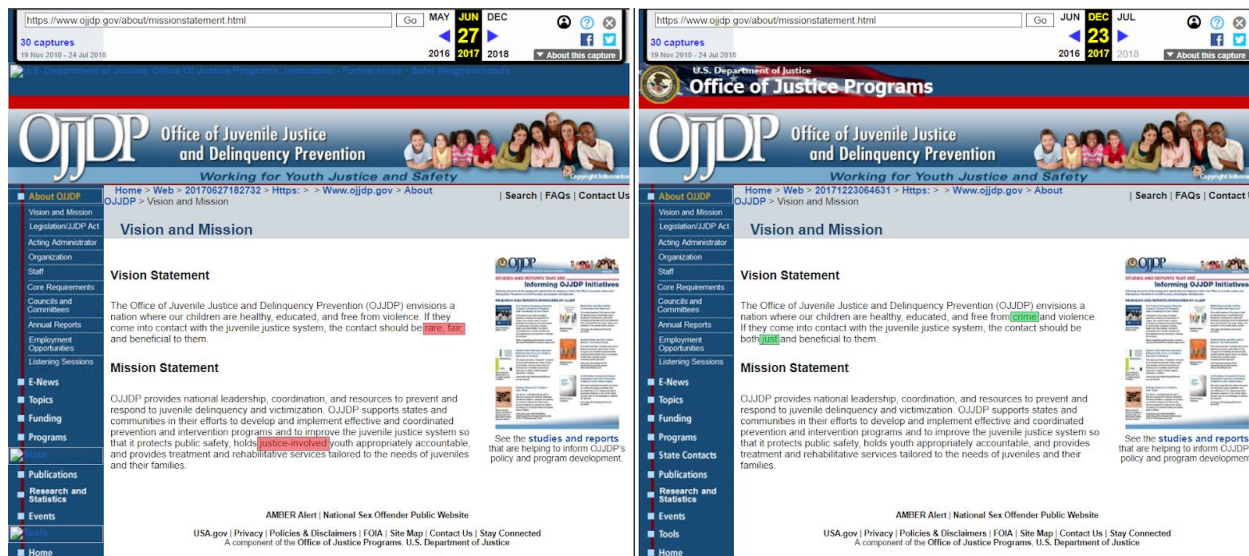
https://www.ojjdp.gov/about/missionstatement.html Go MAY JUN DEC
30 captures
19 Nov 2010 - 24 Jul 2018
2016 27 2017 2018
About this capture

U.S. Department of Justice, Office Of Justice Programs, Innovation - Partnerships - Safer Neighborhoods

Office of Juvenile Justice and Delinquency Prevention
Working for Youth Justice and Safety

About OJJDP
Vision and Mission
Legislation/JJDP Act
Acting Administrator
Organization
Staff
Core Requirements
Councils and Committees
Annual Reports
Employment Opportunities
Listening Sessions
E-News
Topics
Funding
Programs
Publications
Research and Statistics
Events
Home

Home > Web > 20170627182732 > Https: > > Www.ojjdp.gov > About OJJDP > Vision and Mission
| Search | FAQs | Contact Us

Vision and Mission

Vision Statement

The Office of Juvenile Justice and Delinquency Prevention (OJJDP) envisions a nation where our children are healthy, educated, and free from violence. If they come into contact with the juvenile justice system, the contact should be rare, fair, and beneficial to them.

Mission Statement

OJJDP provides national leadership, coordination, and resources to prevent and respond to juvenile delinquency and victimization. OJJDP supports states and communities in their efforts to develop and implement effective and coordinated prevention and intervention programs and to improve the juvenile justice system so that it protects public safety, holds justice-involved youth appropriately accountable, and provides treatment and rehabilitative services tailored to the needs of juveniles and their families.

OJJDP
Informing OJJDP Initiatives
See the studies and reports that are helping to inform OJJDP's policy and program development.

AMBER Alert | National Sex Offender Public Website

USA.gov | Privacy | Policies & Disclaimers | FOIA | Site Map | Contact Us | Stay Connected
A component of the Office of Justice Programs, U.S. Department of Justice

https://www.ojjdp.gov/about/missionstatement.html Go JUN DEC JUL
30 captures
19 Nov 2010 - 24 Jul 2018
2016 23 2017 2018
About this capture

U.S. Department of Justice
Office of Justice Programs

Office of Juvenile Justice and Delinquency Prevention
Working for Youth Justice and Safety

About OJJDP
Vision and Mission
Legislation/JJDP Act
Acting Administrator
Organization
Staff
Core Requirements
Councils and Committees
Annual Reports
Employment Opportunities
Listening Sessions
E-News
Topics
Funding
Programs
State Contacts
Publications
Research and Statistics
Events
Tools
Home

Home > Web > 20171223064631 > Https: > > Www.ojjdp.gov > About OJJDP > Vision and Mission
| Search | FAQs | Contact U

Vision and Mission

Vision Statement

The Office of Juvenile Justice and Delinquency Prevention (OJJDP) envisions a nation where our children are healthy, educated, and free from crime and violence. If they come into contact with the juvenile justice system, the contact should be both just and beneficial to them.

Mission Statement

OJJDP provides national leadership, coordination, and resources to prevent and respond to juvenile delinquency and victimization. OJJDP supports states and communities in their efforts to develop and implement effective and coordinated prevention and intervention programs and to improve the juvenile justice system so that it protects public safety, holds youth appropriately accountable, and provides treatment and rehabilitative services tailored to the needs of juveniles and their families.

OJJDP
Informing OJJDP Initiatives
See the studies and reports that are helping to inform OJJDP policy and program developmen

AMBER Alert | National Sex Offender Public Website

USA.gov | Privacy | Policies & Disclaimers | FOIA | Site Map | Contact Us | Stay Connected
A component of the Office of Justice Programs, U.S. Department of Justice